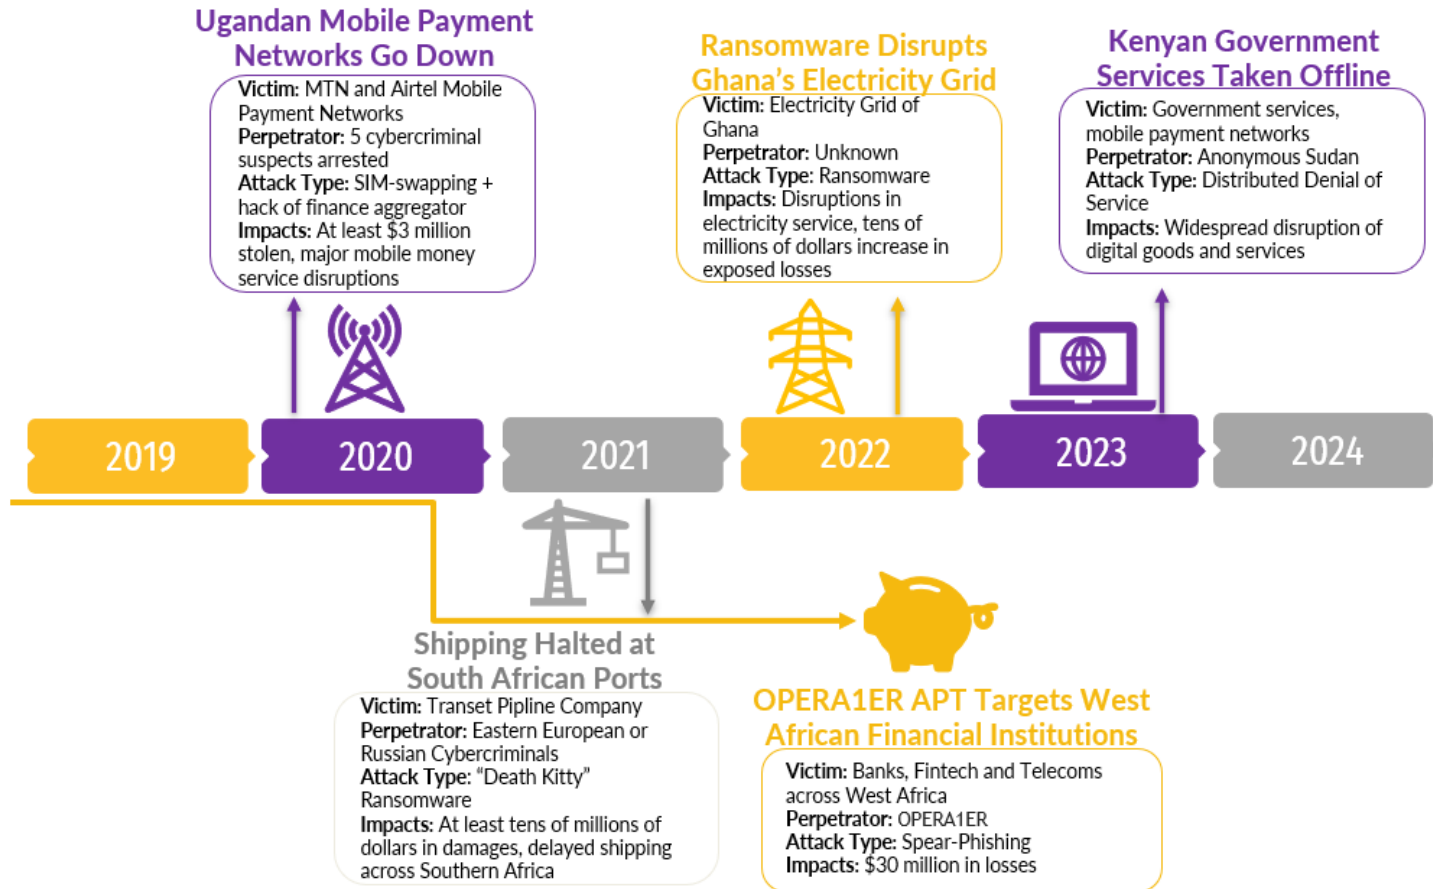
Ugandan Mobile Payment Networks Go Down

Victim: MTN and Airtel Mobile Payment Networks
Perpetrator: 5 cybercriminal suspects arrested
Attack Type: SIM-swapping + hack of finance aggregator
Impacts: At least $3 million stolen, major mobile money service disruptions

Ransomware Disrupts Ghana's Electricity Grid

Victim: Electricity Grid of Ghana
Perpetrator: Unknown
Attack Type: Ransomware
Impacts: Disruptions in electricity service, tens of millions of dollars increase in exposed losses

Kenyan Government Services Taken Offline

Victim: Government services, mobile payment networks
Perpetrator: Anonymous Sudan
Attack Type: Distributed Denial of Service
Impacts: Widespread disruption of digital goods and services

2019

2020

2021

2022

2023

2024

Shipping Halted at South African Ports

Victim: Transet Pipline Company
Perpetrator: Eastern European or Russian Cybercriminals
Attack Type: "Death Kitty" Ransomware
Impacts: At least tens of millions of dollars in damages, delayed shipping across Southern Africa

OPERA1ER APT Targets West African Financial Institutions

Victim: Banks, Fintech and Telecoms across West Africa
Perpetrator: OPERA1ER
Attack Type: Spear-Phishing
Impacts: $30 million in losses